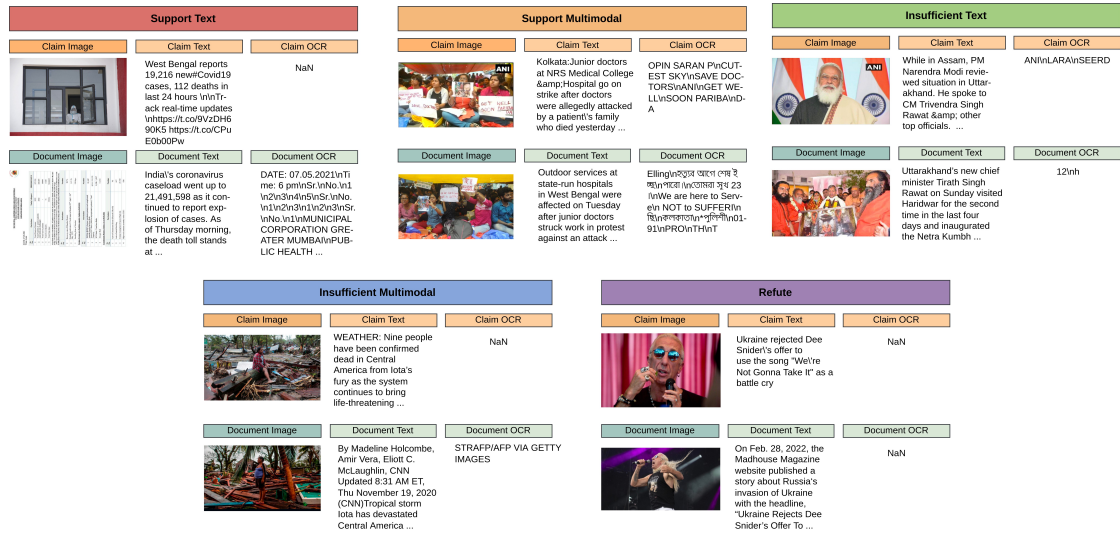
Support Text

Claim Image

Claim Text

West Bengal reports 19,216 new#Covid19 cases, 112 deaths in last 24 hours \n\nTrack real-time updates \nhttps://t.co/9VzDH690K5 https://t.co/CPuE0b00Pw

Claim OCR

NaN

Document Image

Document Text

India\'s coronavirus caseload went up to 21,491,598 as it continued to report explosion of cases. As of Thursday morning, the death toll stands at ...

Document OCR

DATE: 07.05.2021\nTime: 6 pm\nSr.\nNo.\n1\n2\n3\n4\n5\nSr.\nNo.\n1\n2\n3\n1\n2\n3\nSr.\nNo.\n1\nMUNICIPAL CORPORATION GREATER MUMBAI\nPUBLIC HEALTH ...

Support Multimodal

Claim Image

ANI

Claim Text

Kolkata:Junior doctors at NRS Medical College &amp;Hospital go on strike after doctors were allegedly attacked by a patient\'s family who died yesterday ...

Claim OCR

OPIN SARAN P\nCUTEST SKY\nSAVE DOCTORS\nANI\nGET WELL\nSOON PARIBA\nD-A

Document Image

Document Text

Outdoor services at state-run hospitals in West Bengal were affected on Tuesday after junior doctors struck work in protest against an attack ...

Document OCR

Elling\nহয়ার আগে শেষ ই ছয়\nপারো \nতোমরা সুখ 23 !\nWe are here to Serve\n NOT to SUFFER\n হি\nকলকাতা\n+পুলিশি\n01-91\nPRO\nTH\nT

Insufficient Text

Claim Image

ANI

Claim Text

While in Assam, PM Narendra Modi reviewed situation in Uttarakhand. He spoke to CM Trivendra Singh Rawat &amp; other top officials. ...

Claim OCR

ANI\nLARA\nSEERD

Document Image

Document Text

Uttarakhand's new chief minister Tirath Singh Rawat on Sunday visited Haridwar for the second time in the last four days and inaugurated the Netra Kumbh ...

Document OCR

12\nh

Insufficient Multimodal

Claim Image

Claim Text

WEATHER: Nine people have been confirmed dead in Central America from Iota's fury as the system continues to bring life-threatening ...

Claim OCR

NaN

Document Image

Document Text

By Madeline Holcombe, Amir Vera, Eliott C. McLaughlin, CNN Updated 8:31 AM ET, Thu November 19, 2020 (CNN)Tropical storm Iota has devastated Central America ...

Document OCR

STRAFP/AFP VIA GETTY IMAGES

Refute

Claim Image

Claim Text

Ukraine rejected Dee Snider\'s offer to use the song "We\'re Not Gonna Take It" as a battle cry

Claim OCR

NaN

Document Image

Document Text

On Feb. 28, 2022, the Madhouse Magazine website published a story about Russia's invasion of Ukraine with the headline, "Ukraine Rejects Dee Snider's Offer To ...

Document OCR

NaN